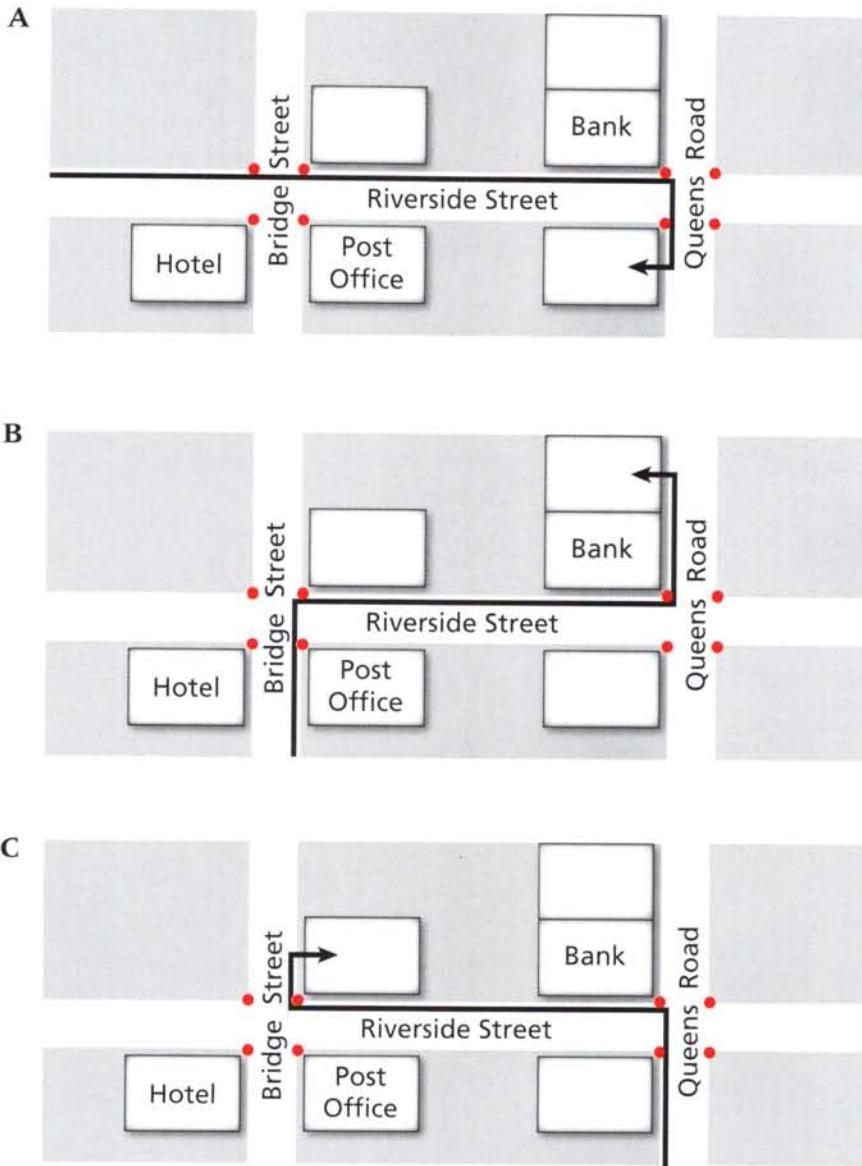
A

Bridge Street

Bank

Riverside Street

Queens Road

Hotel

Post Office

B

Bridge Street

Bank

Riverside Street

Queens Road

Hotel

Post Office

C

Bridge Street

Bank

Riverside Street

Queens Road

Hotel

Post Office